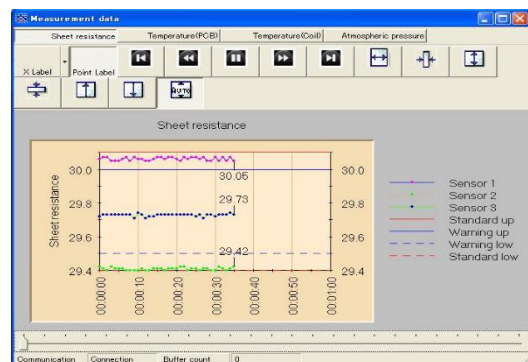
Measurement data

Sheet resistance | Temperature(PCB) | Temperature(Coil) | Atmospheric pressure

X Label | Point Label

AUTO

Sheet resistance

Sheet resistance

30.0
29.8
29.6
29.4

30.05
29.73
29.42

30.0
29.8
29.6
29.4

00:00:00
00:00:10
00:00:20
00:00:30
00:00:40
00:00:50
00:01:00

Sensor 1
Sensor 2
Sensor 3
Standard up
Warning up
Warning low
Standard low

Communication | Connection | Buffer count | 0